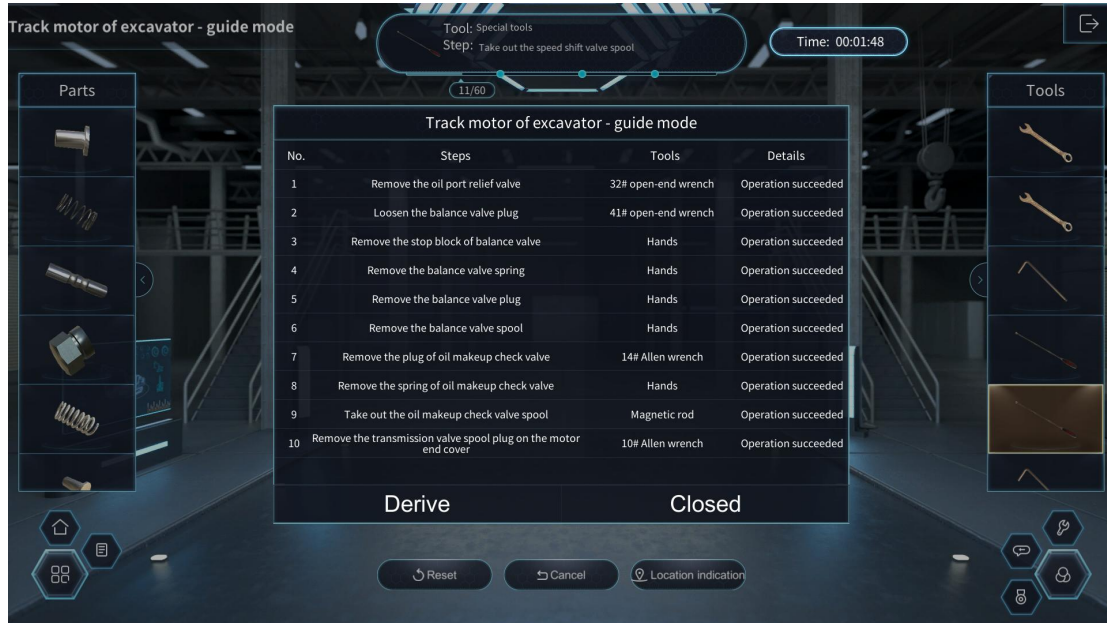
Track motor of excavator - guide mode

Tool: Special tools
Step: Take out the speed shift valve spool

11/60

Time: 00:01:48

Parts

Tools

Track motor of excavator - guide mode

| No. | Steps | Tools | Details |
|---|---|---|---|
| 1 | Remove the oil port relief valve | 32# open-end wrench | Operation succeeded |
| 2 | Loosen the balance valve plug | 41# open-end wrench | Operation succeeded |
| 3 | Remove the stop block of balance valve | Hands | Operation succeeded |
| 4 | Remove the balance valve spring | Hands | Operation succeeded |
| 5 | Remove the balance valve plug | Hands | Operation succeeded |
| 6 | Remove the balance valve spool | Hands | Operation succeeded |
| 7 | Remove the plug of oil makeup check valve | 14# Allen wrench | Operation succeeded |
| 8 | Remove the spring of oil makeup check valve | Hands | Operation succeeded |
| 9 | Take out the oil makeup check valve spool | Magnetic rod | Operation succeeded |
| 10 | Remove the transmission valve spool plug on the motor end cover | 10# Allen wrench | Operation succeeded |

Derive

Closed

Reset

Cancel

Location indication